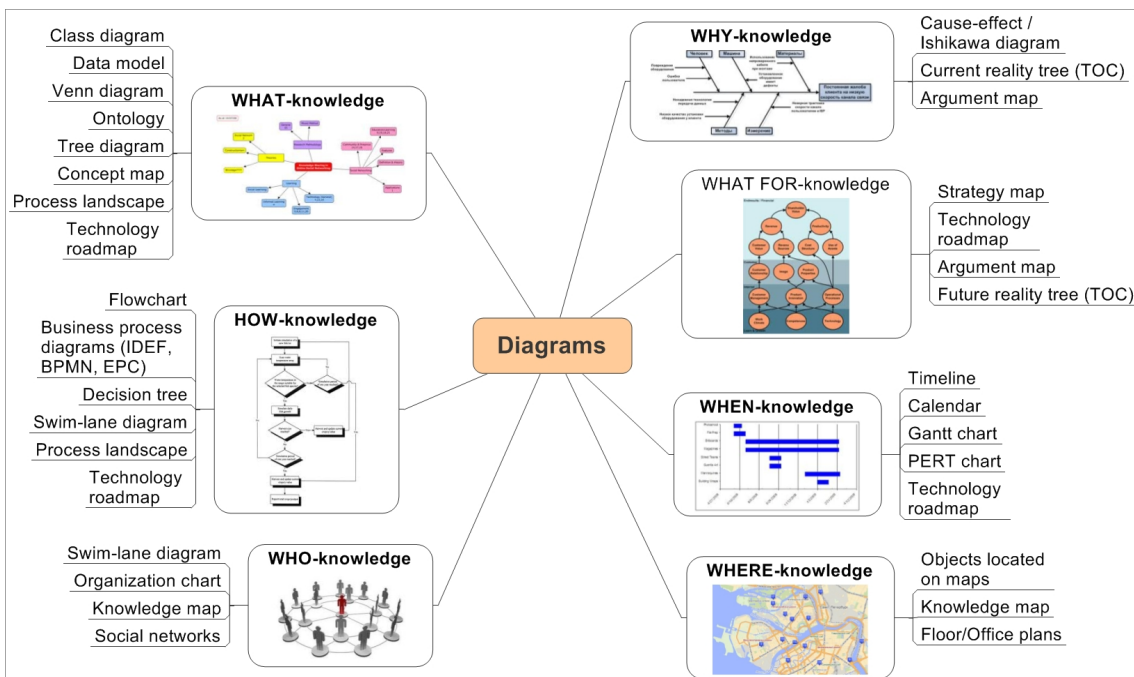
Diagrams

WHAT-knowledge

Class diagram
Data model
Venn diagram
Ontology
Tree diagram
Concept map
Process landscape
Technology roadmap

HOW-knowledge

Flowchart
Business process diagrams (IDEF, BPMN, EPC)
Decision tree
Swim-lane diagram
Process landscape
Technology roadmap

WHO-knowledge

Swim-lane diagram
Organization chart
Knowledge map
Social networks

WHY-knowledge

Cause-effect / Ishikawa diagram
Current reality tree (TOC)
Argument map

WHAT FOR-knowledge

Strategy map
Technology roadmap
Argument map
Future reality tree (TOC)

WHEN-knowledge

Timeline
Calendar
Gantt chart
PERT chart
Technology roadmap

WHERE-knowledge

Objects located on maps
Knowledge map
Floor/Office plans